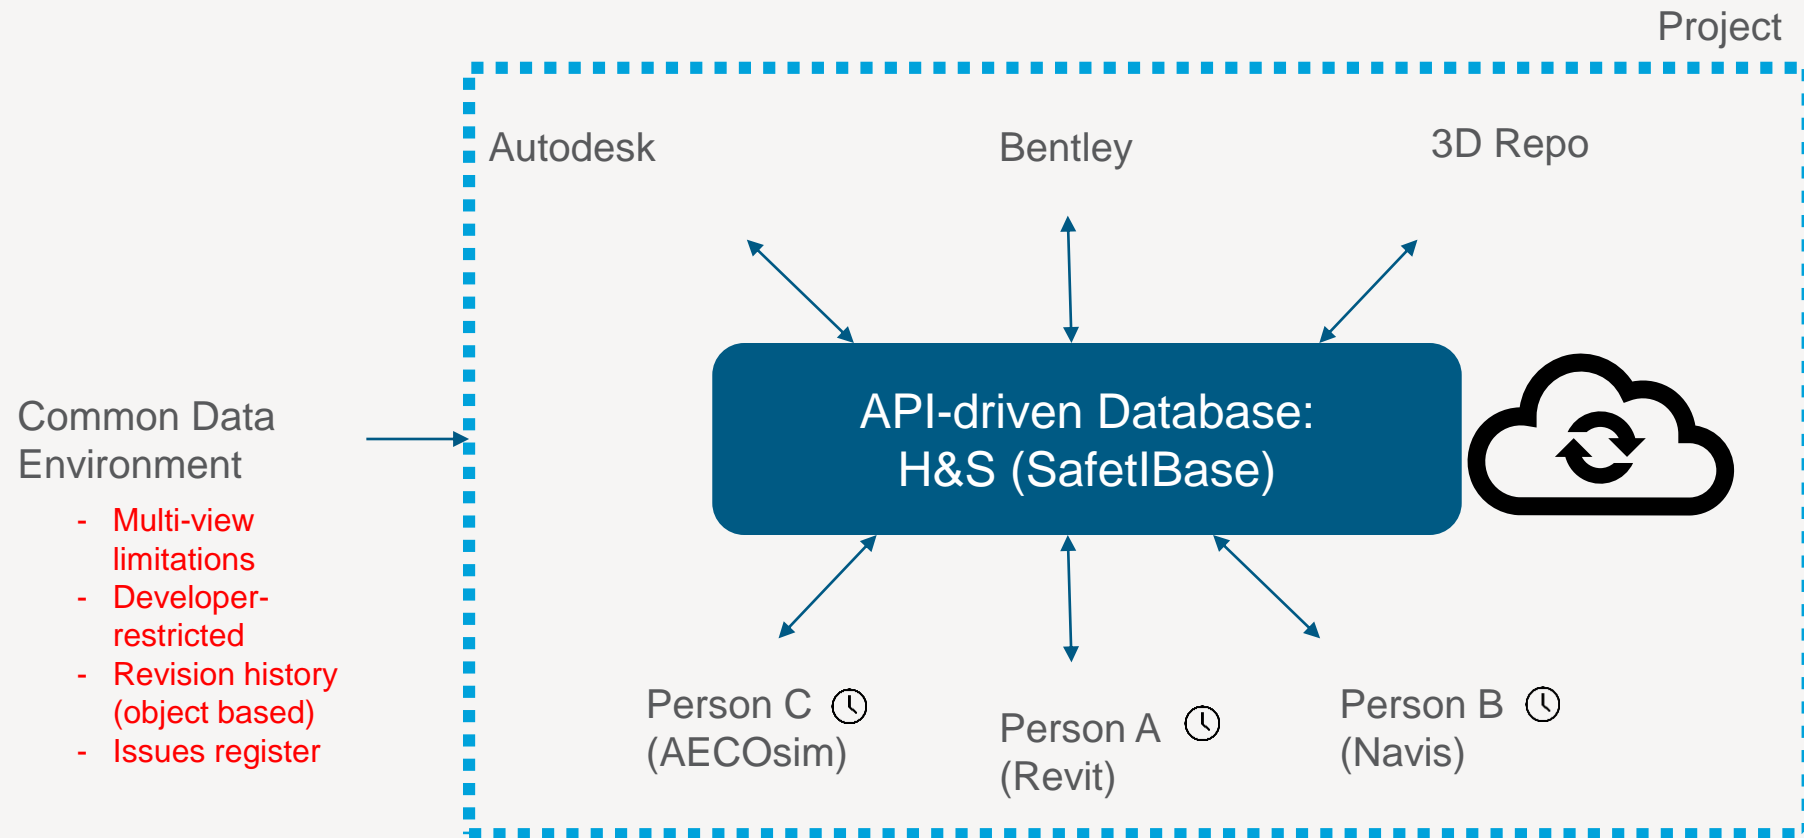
Project

Autodesk

Bentley

3D Repo

Common Data Environment

- Multi-view limitations
- Developer-restricted
- Revision history (object based)
- Issues register

API-driven Database: H&S (SafetIBase)

Person C (AECOsim)

Person A (Revit)

Person B (Navis)